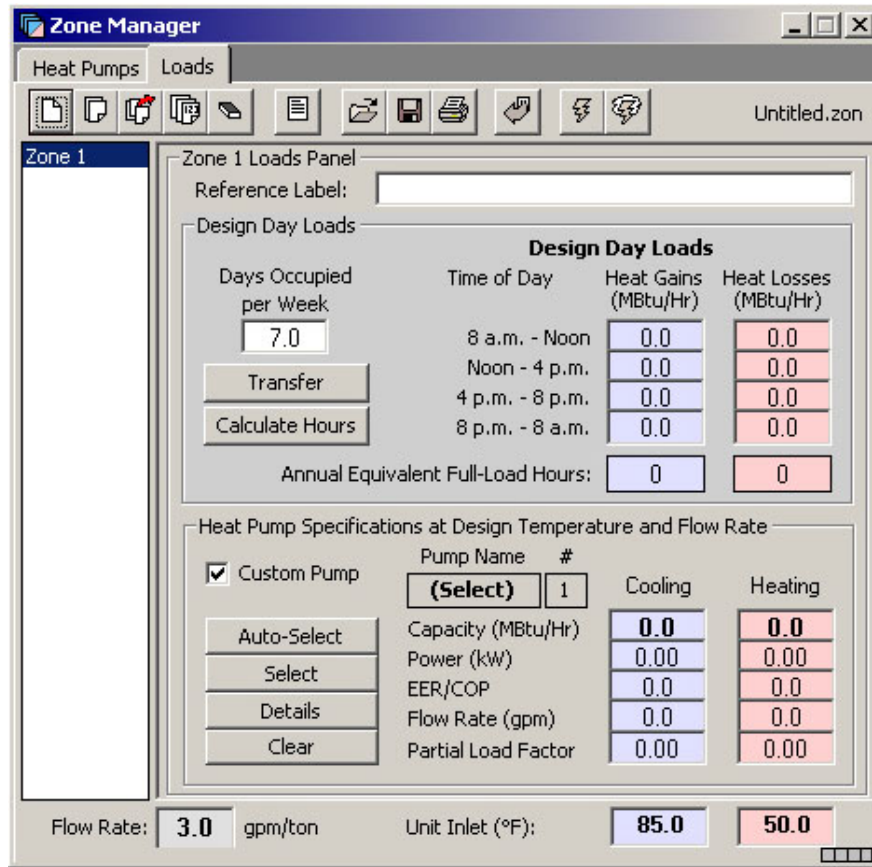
Zone Manager

Heat Pumps | Loads

Untitled.zon

Zone 1

Zone 1 Loads Panel

Reference Label:

Design Day Loads

Days Occupied per Week

7.0

Transfer

Calculate Hours

Design Day Loads

| Time of Day | Heat Gains (MBtu/Hr) | Heat Losses (MBtu/Hr) |
|---|---|---|
| 8 a.m. - Noon | 0.0 | 0.0 |
| Noon - 4 p.m. | 0.0 | 0.0 |
| 4 p.m. - 8 p.m. | 0.0 | 0.0 |
| 8 p.m. - 8 a.m. | 0.0 | 0.0 |
| Annual Equivalent Full-Load Hours: | 0 | 0 |

Heat Pump Specifications at Design Temperature and Flow Rate

Custom Pump

Pump Name #

(Select) 1

Auto-Select

Select

Details

Clear

| | Cooling | Heating |
|---|---|---|
| Capacity (MBtu/Hr) | 0.0 | 0.0 |
| Power (kW) | 0.00 | 0.00 |
| EER/COP | 0.0 | 0.0 |
| Flow Rate (gpm) | 0.0 | 0.0 |
| Partial Load Factor | 0.00 | 0.00 |

Flow Rate: 3.0 gpm/ton

Unit Inlet (°F): 85.0 50.0